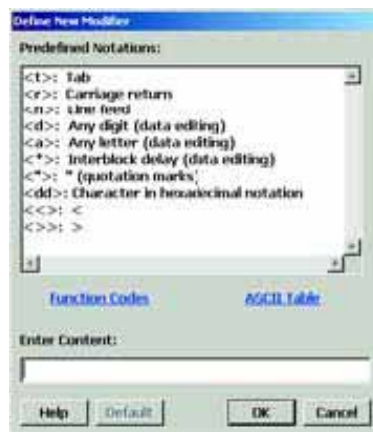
Define New Modifier

Predefined Notations:

<t>: Tab
<r>: Carriage return
<n>: Line feed
<d>: Any digit (data editing)
<a>: Any letter (data editing)
<*>: Interblock delay (data editing)
<">: " (quotation marks)
<dd>: Character in hexadecimal notation
<<>: <
<>>: >

Function Codes

ASCII Table

Enter Content:

Help

Default

OK

Cancel